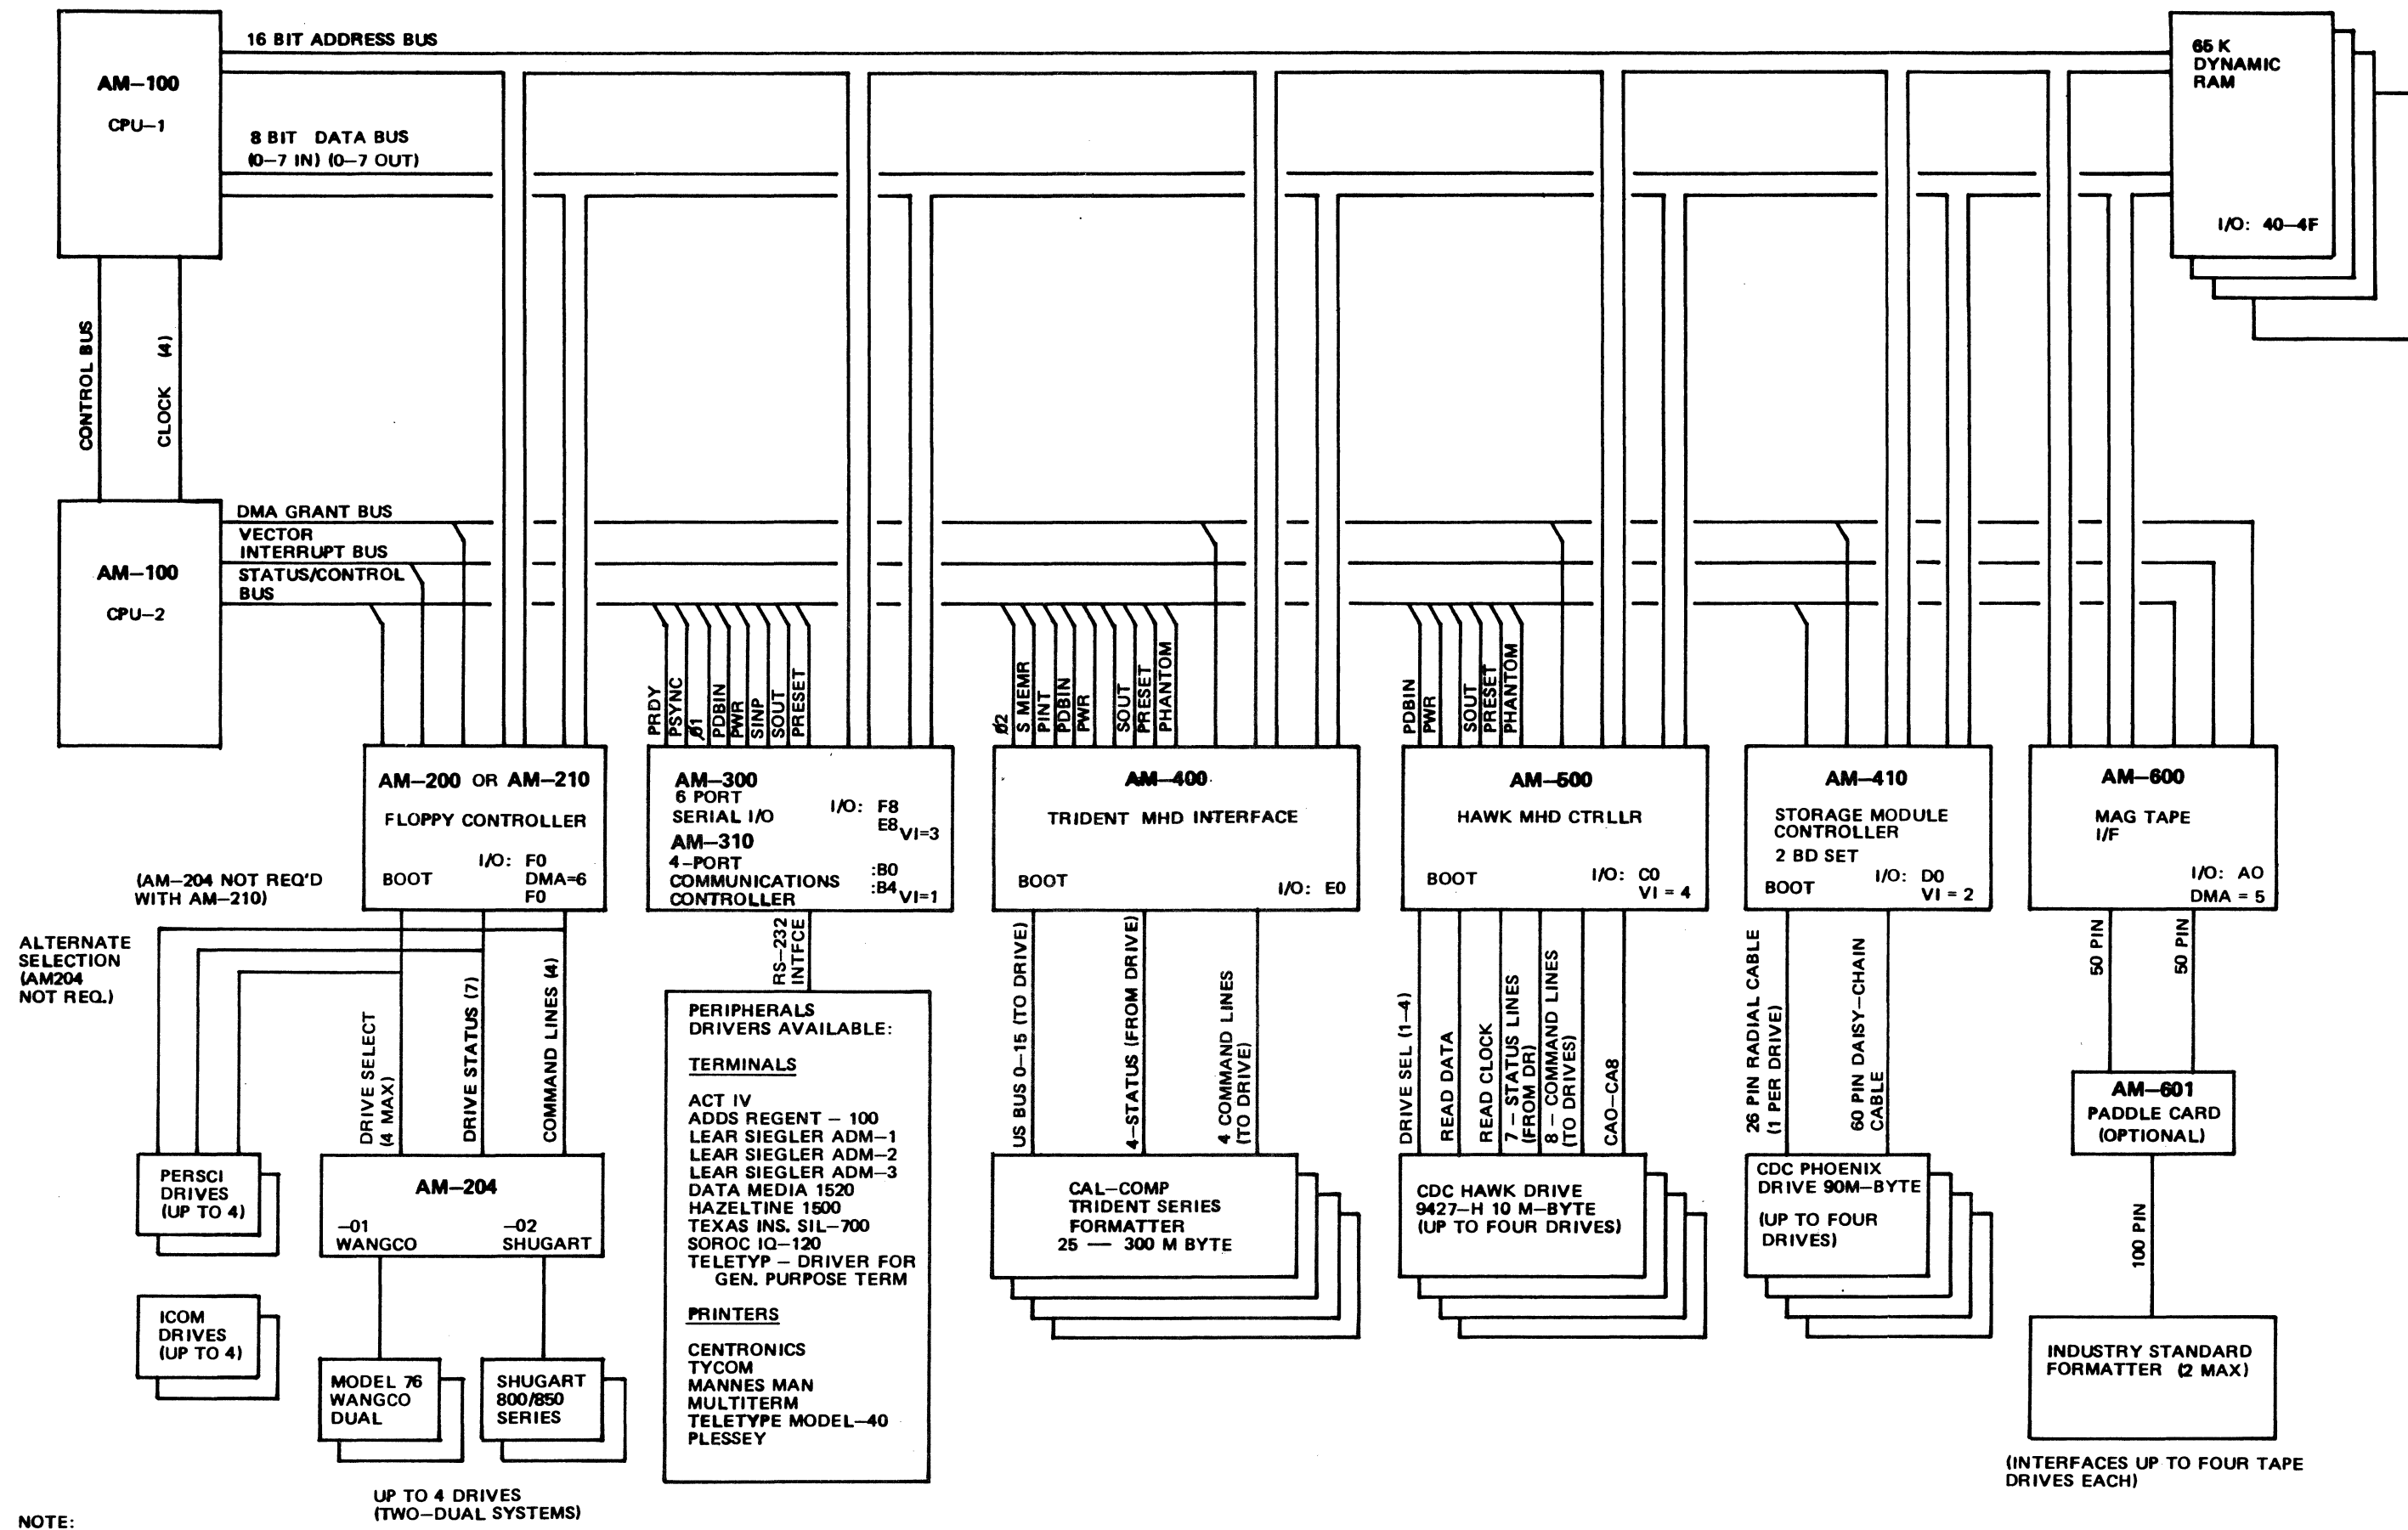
16 BIT ADDRESS BUS

AM–100
CPU–1

8 BIT DATA BUS
(0–7 IN) (0–7 OUT)

65 K
DYNAMIC
RAM

I/O: 40–4F

CONTROL BUS
CLOCK (4)

AM–100
CPU–2

DMA GRANT BUS
VECTOR
INTERRUPT BUS
STATUS/CONTROL
BUS

PRDY
PSYNC
Ø1
PDBIN
PWR
SINP
SOUT
PRESET

Ø2
S MEMR
PINT
PDBIN
PWR
SOUT
PRESET
PHANTOM

PDBIN
PWR
SOUT
PRESET
PHANTOM

AM–200 OR AM–210
FLOPPY CONTROLLER
BOOT
I/O: F0
DMA=6
F0

AM–300
6 PORT
SERIAL I/O
I/O: F8
E8 VI=3
AM–310
4–PORT
COMMUNICATIONS
CONTROLLER
:B0
:B4 VI=1

AM–400
TRIDENT MHD INTERFACE
BOOT
I/O: E0

AM–500
HAWK MHD CTRLLR
BOOT
I/O: C0
VI = 4

AM–410
STORAGE MODULE
CONTROLLER
2 BD SET
BOOT
I/O: D0
VI = 2

AM–600
MAG TAPE
I/F
I/O: AO
DMA = 5

(AM–204 NOT REQ'D
WITH AM–210)

ALTERNATE
SELECTION
(AM204
NOT REQ.)

DRIVE SELECT
(4 MAX)
DRIVE STATUS (7)
COMMAND LINES (4)

RS–232
INTFCE

PERIPHERALS
DRIVERS AVAILABLE:

TERMINALS

ACT IV
ADDS REGENT – 100
LEAR SIEGLER ADM–1
LEAR SIEGLER ADM–2
LEAR SIEGLER ADM–3
DATA MEDIA 1520
HAZELTINE 1500
TEXAS INS. SIL–700
SOROC IQ–120
TELETYP – DRIVER FOR
GEN. PURPOSE TERM

PRINTERS

CENTRONICS
TYCOM
MANNES MAN
MULTITERM
TELETYPE MODEL–40
PLESSEY

US BUS 0–15 (TO DRIVE)
4–STATUS (FROM DRIVE)
4 COMMAND LINES
(TO DRIVE)

DRIVE SEL (1–4)
READ DATA
READ CLOCK
7 – STATUS LINES
(FROM DR)
8 – COMMAND LINES
(TO DRIVES)
CAO–CA8

26 PIN RADIAL CABLE
(1 PER DRIVE)
60 PIN DAISY–CHAIN
CABLE

50 PIN
50 PIN

PERSCI
DRIVES
(UP TO 4)

AM–204
–01
WANGCO
–02
SHUGART

CAL–COMP
TRIDENT SERIES
FORMATTER
25 — 300 M BYTE

CDC HAWK DRIVE
9427–H 10 M–BYTE
(UP TO FOUR DRIVES)

CDC PHOENIX
DRIVE 90M–BYTE
(UP TO FOUR
DRIVES)

AM–601
PADDLE CARD
(OPTIONAL)

100 PIN

ICOM
DRIVES
(UP TO 4)

MODEL 76
WANGCO
DUAL

SHUGART
800/850
SERIES

INDUSTRY STANDARD
FORMATTER (2 MAX)

(INTERFACES UP TO FOUR TAPE
DRIVES EACH)

UP TO 4 DRIVES
(TWO–DUAL SYSTEMS)

NOTE: